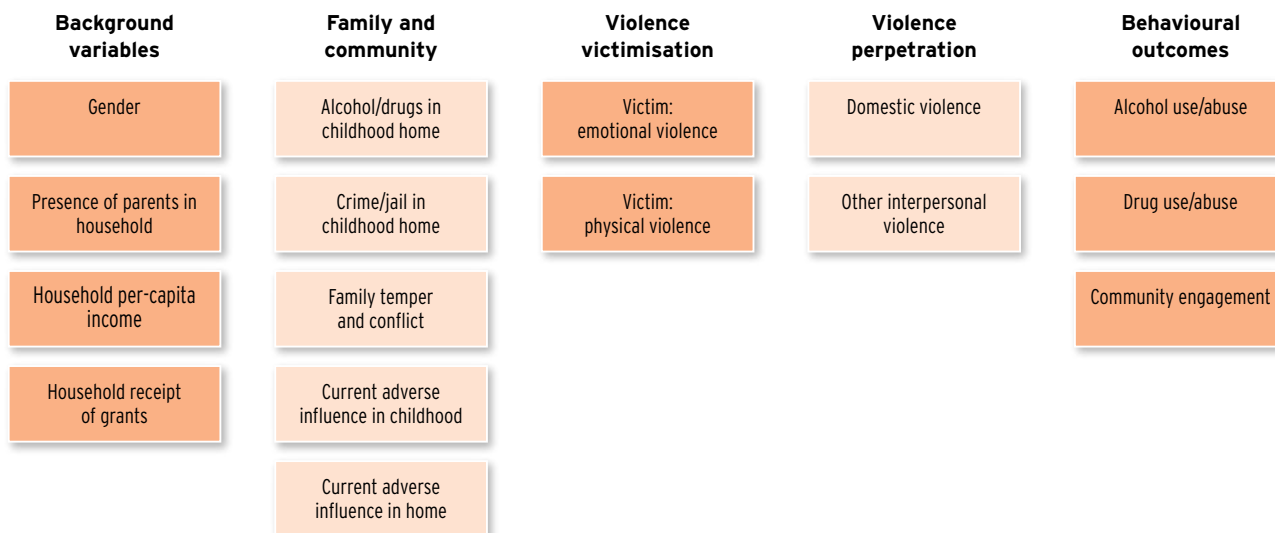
Background variables

Gender

Presence of parents in household

Household per-capita income

Household receipt of grants

Family and community

Alcohol/drugs in childhood home

Crime/jail in childhood home

Family temper and conflict

Current adverse influence in childhood

Current adverse influence in home

Violence victimisation

Victim: emotional violence

Victim: physical violence

Violence perpetration

Domestic violence

Other interpersonal violence

Behavioural outcomes

Alcohol use/abuse

Drug use/abuse

Community engagement